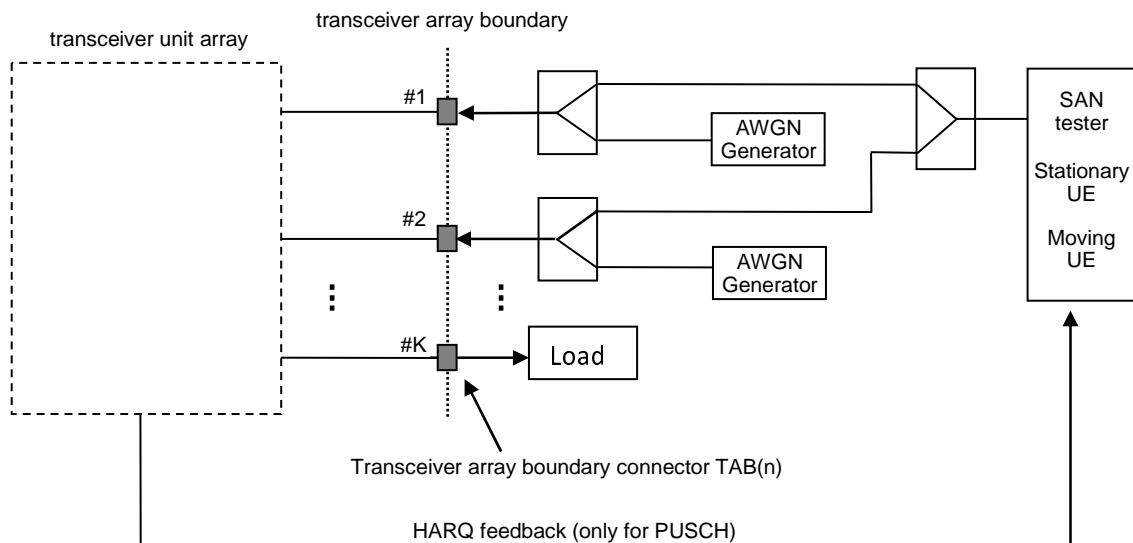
transceiver array boundary

transceiver unit array

#1

AWGN Generator

SAN tester

Stationary UE

Moving UE

#2

AWGN Generator

⋮

⋮

#K

Load

Transceiver array boundary connector TAB(n)

HARQ feedback (only for PUSCH)